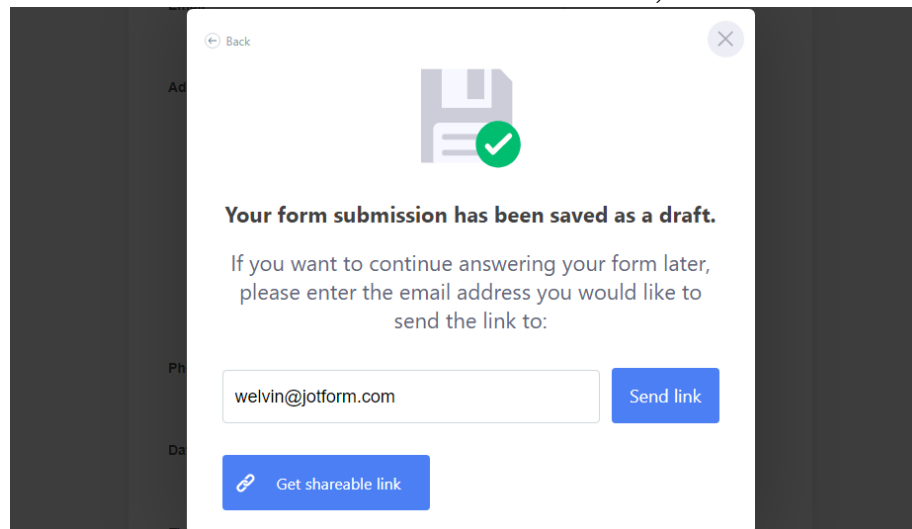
Back

Your form submission has been saved as a draft.

If you want to continue answering your form later, please enter the email address you would like to send the link to:

welvin@jotform.com

Send link

Get shareable link